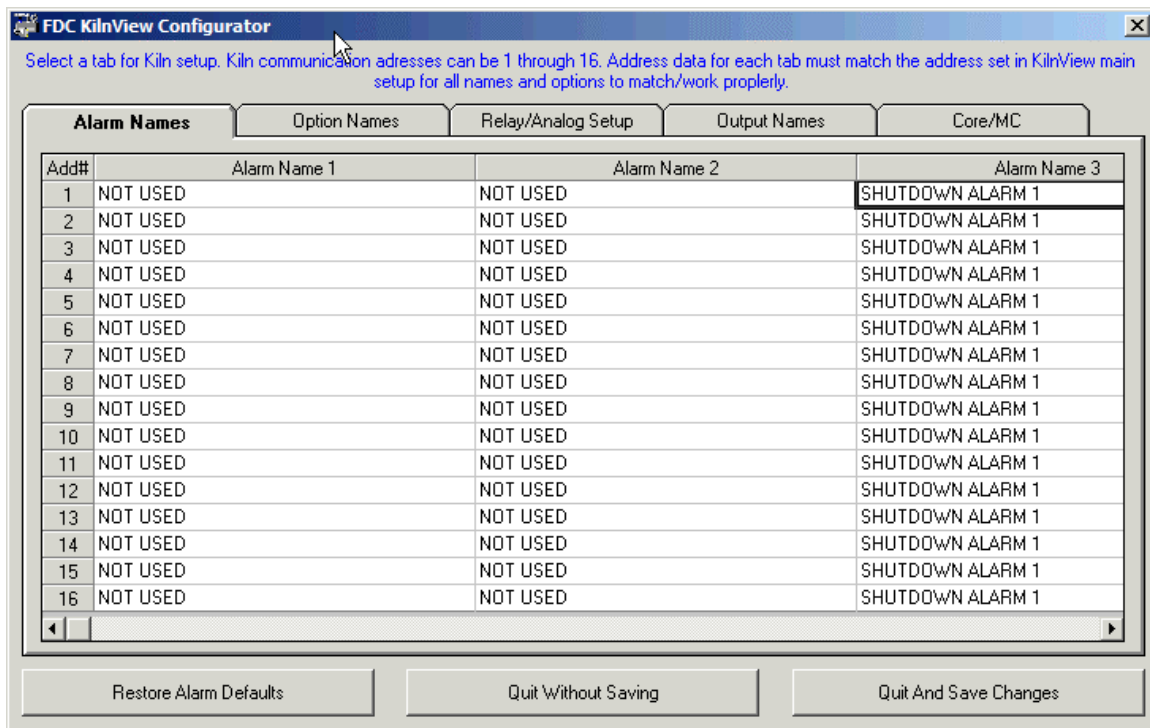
FDC KilnView Configurator

Select a tab for Kiln setup. Kiln communication adresses can be 1 through 16. Address data for each tab must match the address set in KilnView main setup for all names and options to match/work proplerly.

Alarm Names | Option Names | Relay/Analog Setup | Output Names | Core/MC

| Add# | Alarm Name 1 | Alarm Name 2 | Alarm Name 3 |
|---|---|---|---|
| 1 | NOT USED | NOT USED | SHUTDOWN ALARM 1 |
| 2 | NOT USED | NOT USED | SHUTDOWN ALARM 1 |
| 3 | NOT USED | NOT USED | SHUTDOWN ALARM 1 |
| 4 | NOT USED | NOT USED | SHUTDOWN ALARM 1 |
| 5 | NOT USED | NOT USED | SHUTDOWN ALARM 1 |
| 6 | NOT USED | NOT USED | SHUTDOWN ALARM 1 |
| 7 | NOT USED | NOT USED | SHUTDOWN ALARM 1 |
| 8 | NOT USED | NOT USED | SHUTDOWN ALARM 1 |
| 9 | NOT USED | NOT USED | SHUTDOWN ALARM 1 |
| 10 | NOT USED | NOT USED | SHUTDOWN ALARM 1 |
| 11 | NOT USED | NOT USED | SHUTDOWN ALARM 1 |
| 12 | NOT USED | NOT USED | SHUTDOWN ALARM 1 |
| 13 | NOT USED | NOT USED | SHUTDOWN ALARM 1 |
| 14 | NOT USED | NOT USED | SHUTDOWN ALARM 1 |
| 15 | NOT USED | NOT USED | SHUTDOWN ALARM 1 |
| 16 | NOT USED | NOT USED | SHUTDOWN ALARM 1 |

Restore Alarm Defaults | Quit Without Saving | Quit And Save Changes